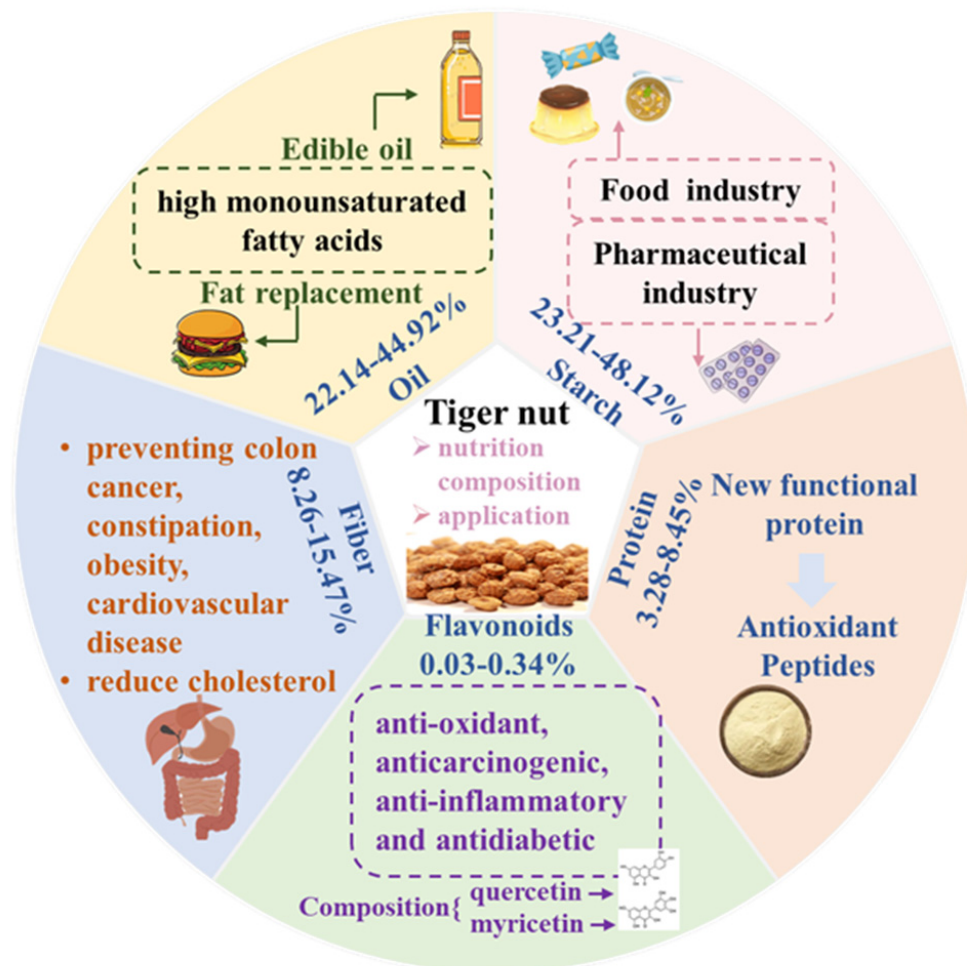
Edible oil

high monounsaturated fatty acids

Fat replacement

22.14-44.92%
Oil

Food industry

Pharmaceutical industry

23.21-48.12%
Starch

Tiger nut
➢ nutrition composition
➢ application

• preventing colon cancer, constipation, obesity, cardiovascular disease
• reduce cholesterol

Fiber
8.26-15.47%

Protein
3.28-8.45%

New functional protein

Antioxidant Peptides

Flavonoids
0.03-0.34%

anti-oxidant, anticarcinogenic, anti-inflammatory and antidiabetic

Composition{ quercetin →
myricetin →